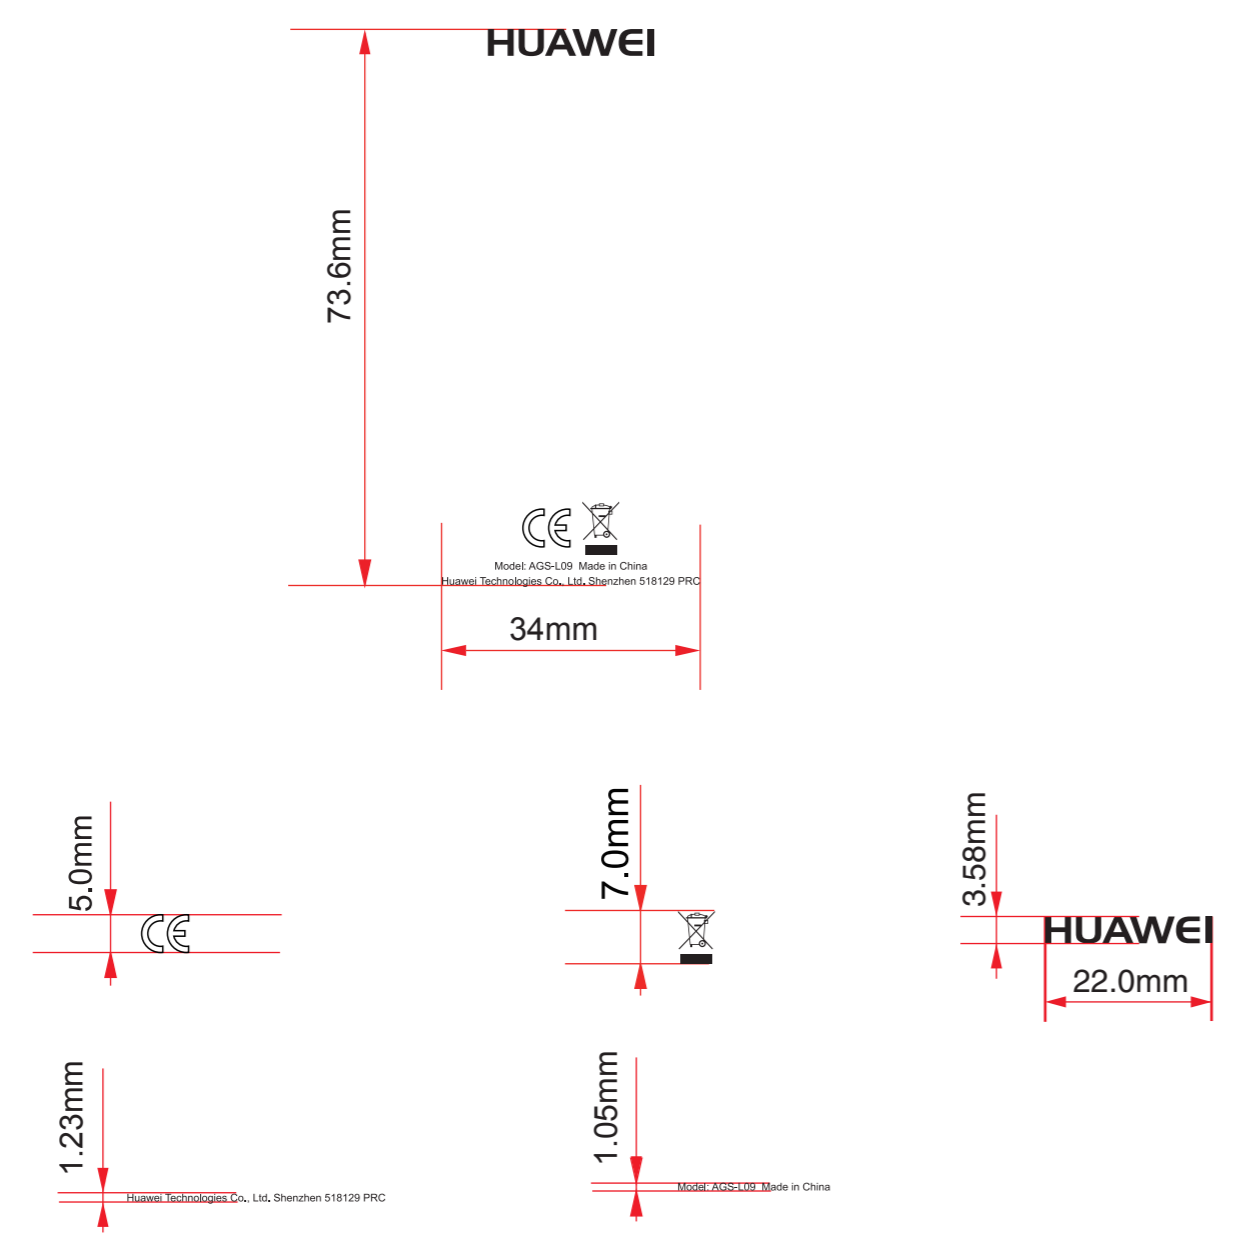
HUAWEI

73.6mm

Model: AGS-L09 Made in China
Huawei Technologies Co., Ltd. Shenzhen 518129 PRC

34mm

5.0mm

7.0mm

3.58mm

HUAWEI

22.0mm

1.23mm

Huawei Technologies Co., Ltd. Shenzhen 518129 PRC

1.05mm

Model: AGS-L09 Made in China